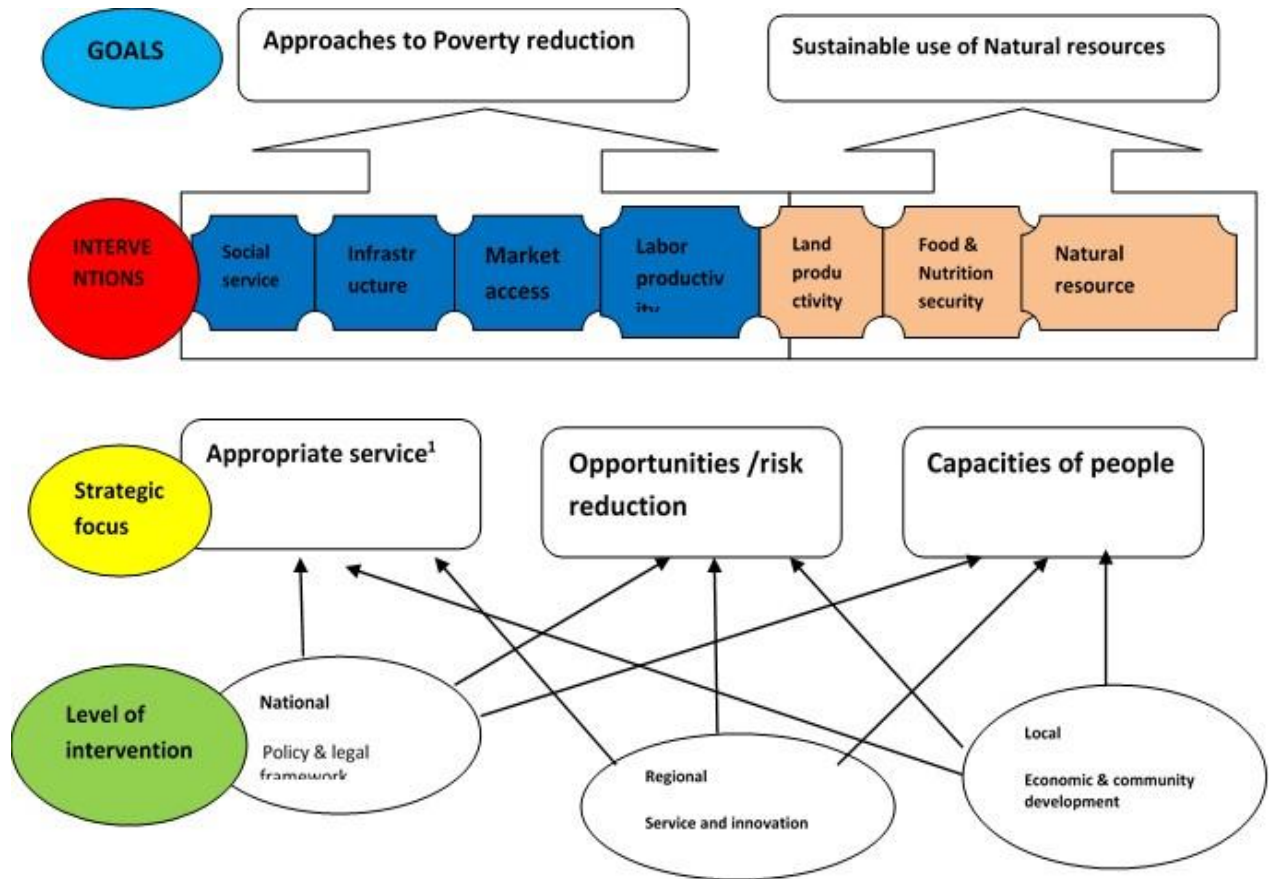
GOALS

Approaches to Poverty reduction

Sustainable use of Natural resources

INTERVENTIONS

Social service

Infrastructure

Market access

Labor productiv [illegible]

Land productivity

Food & Nutrition security

Natural resource

Strategic focus

Appropriate service$^1$

Opportunities /risk reduction

Capacities of people

Level of intervention

National

Policy & legal framework

Regional

Service and innovation

Local

Economic & community development